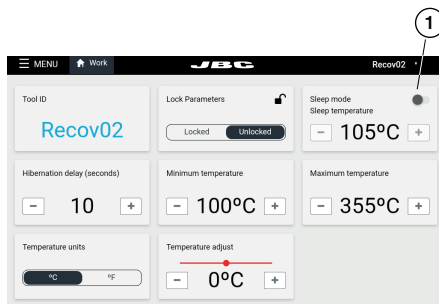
1

MENU Work JBC Recov02

Tool ID

Recov02

Lock Parameters

Locked Unlocked

Sleep mode

Sleep temperature

− 105ºC +

Hibernation delay (seconds)

− 10 +

Minimum temperature

− 100ºC +

Maximum temperature

− 355ºC +

Temperature units

ºC ºF

Temperature adjust

− 0ºC +